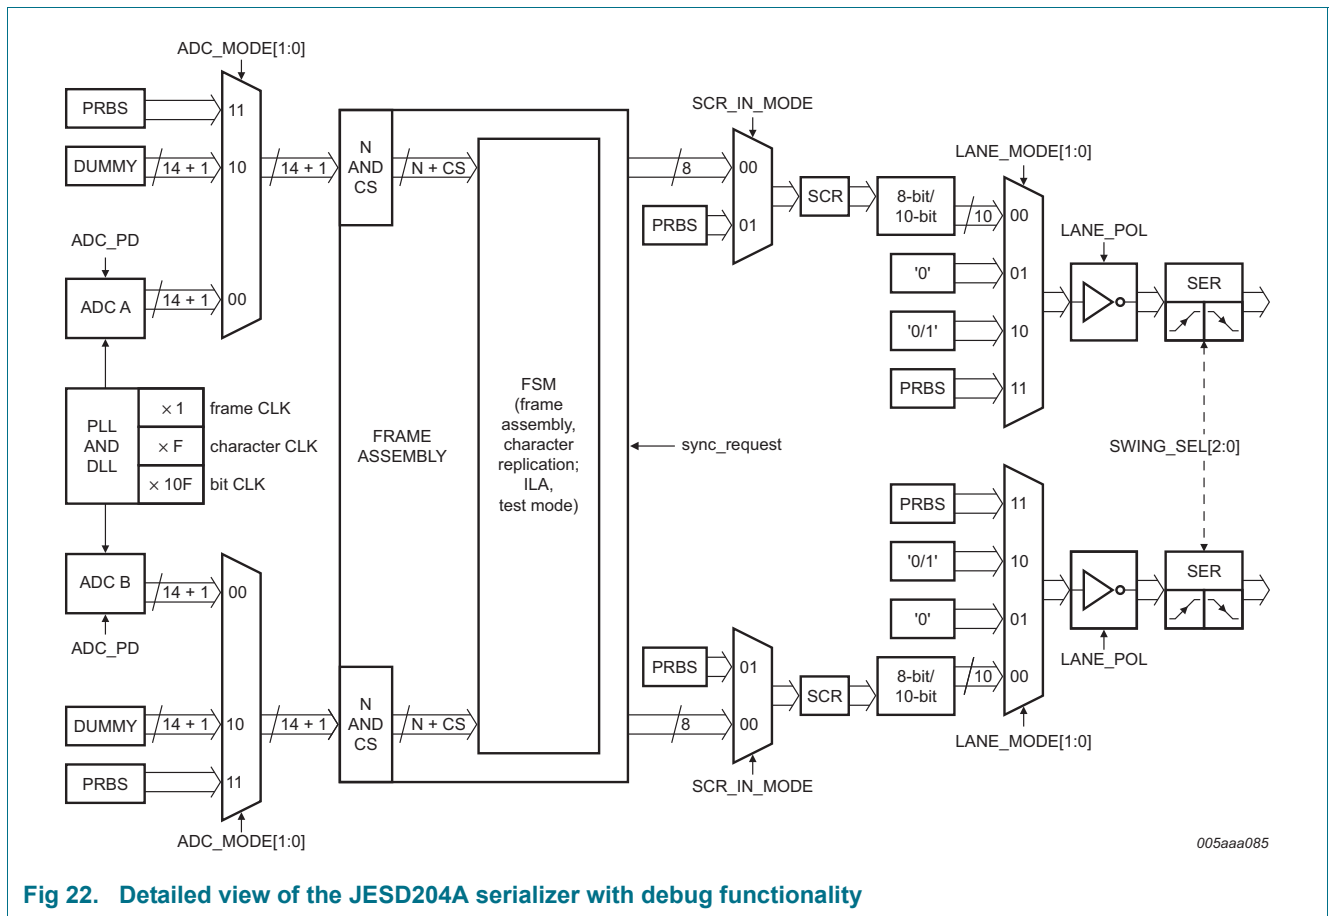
ADC_MODE[1:0]

PRBS
11
DUMMY
14 + 1
10
14 + 1
N AND CS
N + CS

ADC_PD
ADC A
14 + 1
00

PLL AND DLL
× 1
frame CLK
× F
character CLK
× 10F
bit CLK

FRAME ASSEMBLY

FSM (frame assembly, character replication; ILA, test mode)

sync_request

ADC B
14 + 1
00
ADC_PD

DUMMY
14 + 1
10
14 + 1
N AND CS
N + CS
PRBS
11
ADC_MODE[1:0]

SCR_IN_MODE
8
00
PRBS
01
SCR
8-bit/ 10-bit
10
LANE_MODE[1:0]
00
'0'
01
'0/1'
10
PRBS
11
LANE_POL
SER

SWING_SEL[2:0]

PRBS
11
'0/1'
10
'0'
01
SER
LANE_POL
PRBS
01
SCR
8-bit/ 10-bit
10
00
8
00
SCR_IN_MODE
LANE_MODE[1:0]

005aaa085

Fig 22. Detailed view of the JESD204A serializer with debug functionality